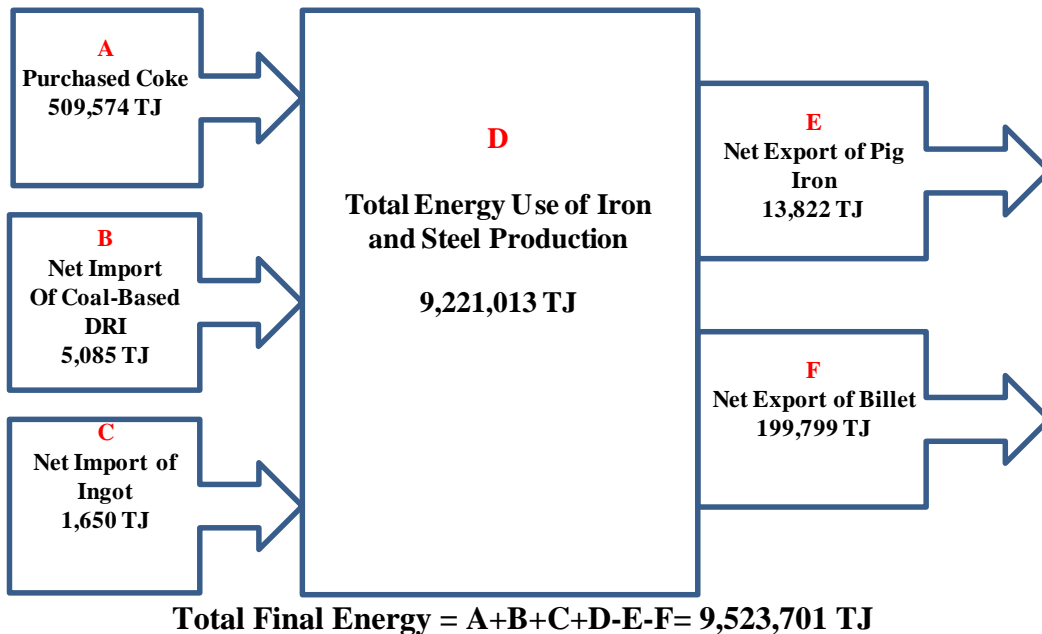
A
Purchased Coke
509,574 TJ

B
Net Import
Of Coal-Based
DRI
5,085 TJ

C
Net Import of
Ingot
1,650 TJ

D

Total Energy Use of Iron and Steel Production

9,221,013 TJ

E
Net Export of Pig Iron
13,822 TJ

F
Net Export of Billet
199,799 TJ

Total Final Energy = A+B+C+D-E-F= 9,523,701 TJ